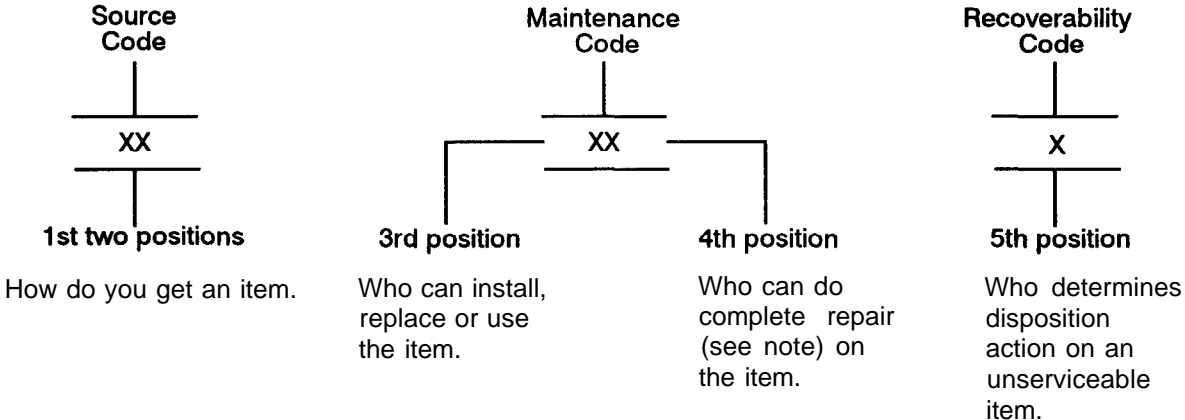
Source Code

XX

1st two positions

How do you get an item.

Maintenance Code

XX

3rd position

Who can install, replace or use the item.

4th position

Who can do complete repair (see note) on the item.

Recoverability Code

X

5th position

Who determines disposition action on an unserviceable item.